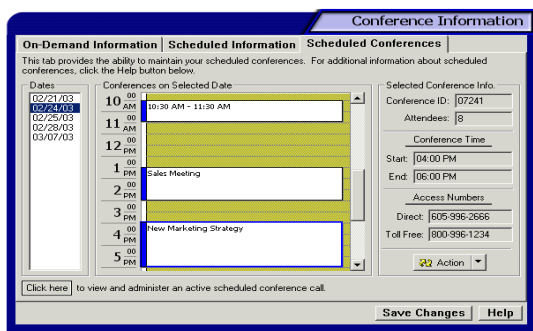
Conference Information

On-Demand Information | Scheduled Information | Scheduled Conferences

This tab provides the ability to maintain your scheduled conferences. For additional information about scheduled conferences, click the Help button below.

Dates
02/21/03
02/24/03
02/25/03
02/28/03
03/07/03

Conferences on Selected Date

10 00 AM
11 00 AM
12 00 PM
1 00 PM
2 00 PM
3 00 PM
4 00 PM
5 00 PM

10:30 AM - 11:30 AM

Sales Meeting

New Marketing Strategy

Selected Conference Info.
Conference ID: 07241
Attendees: 8

Conference Time
Start: 04:00 PM
End: 06:00 PM

Access Numbers
Direct: 605-996-2666
Toll Free: 800-996-1234

Action

Click here to view and administer an active scheduled conference call.

Save Changes | Help